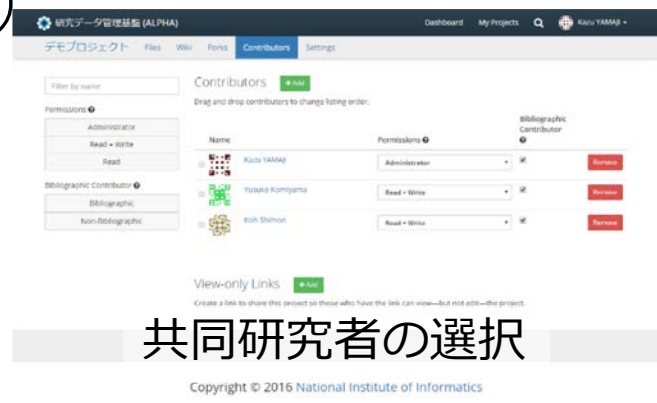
研究データ管理基盤 (ALPHA)
Dashboard My Projects Kazu YAMAJI
デモプロジェクト Files Wiki Forks Contributors Settings

Filter by name
Permissions
Administrator
Read + Write
Read
Bibliographic Contributor
Bibliographic
Non-Bibliographic

Contributors + Add
Drag and drop contributors to change listing order.

| Name | Permissions | Bibliographic Contributor | |
|---|---|---|---|
| Kazu YAMAJI | Administrator | ✔ | Remove |
| Yusuke Komiyama | Read + Write | ✔ | Remove |
| Eoh Shimon | Read + Write | ✔ | Remove |

View-only Links + Add
Create a link to share this project so those who have the link can view—but not edit—the project.

共同研究者の選択

Copyright © 2016 National Institute of Informatics